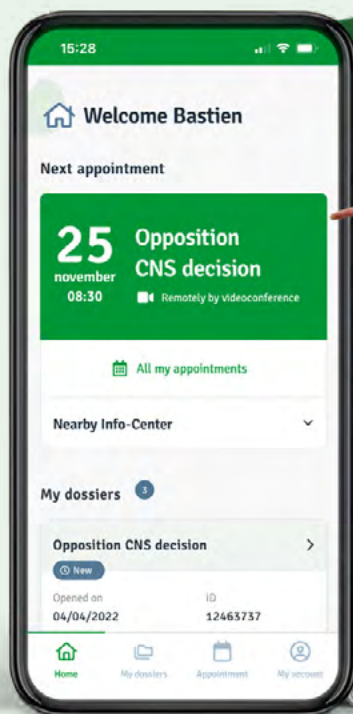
15:28

Welcome Bastien

Next appointment

25
november
08:30

Opposition
CNS decision

Remotely by videoconference

All my appointments

Nearby Info-Center

My dossiers 3

Opposition CNS decision

New

Opened on
04/04/2022

ID
12463737

Home
My dossiers
Appointment
My account